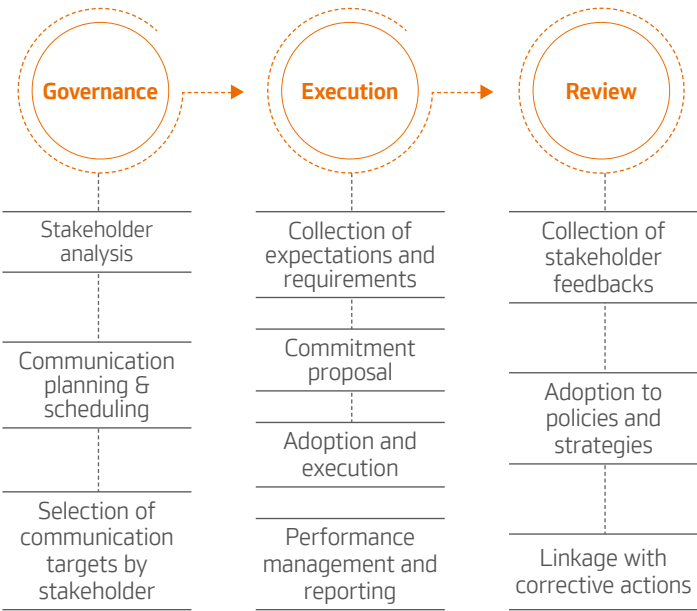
Governance

Stakeholder analysis

Communication planning & scheduling

Selection of communication targets by stakeholder

Execution

Collection of expectations and requirements

Commitment proposal

Adoption and execution

Performance management and reporting

Review

Collection of stakeholder feedbacks

Adoption to policies and strategies

Linkage with corrective actions